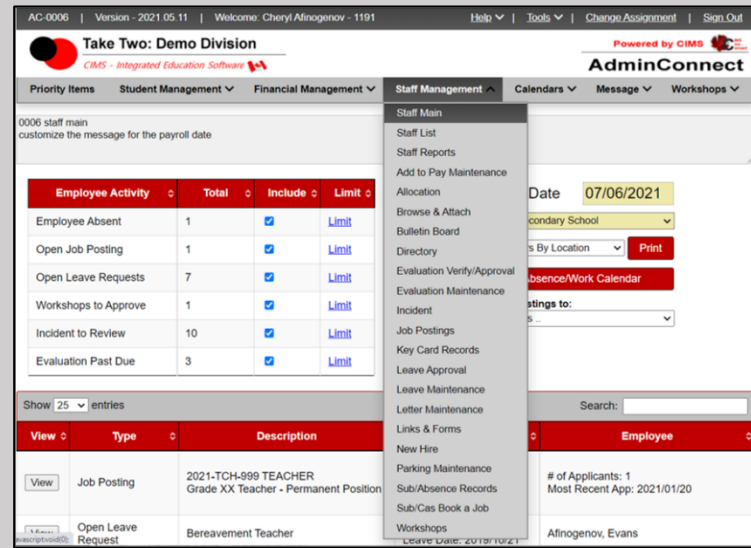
AC-0006 | Version - 2021.05.11 | Welcome: Cheryl Afinogenov - 1191

Help ∨ | Tools ∨ | Change Assignment | Sign Out

Take Two: Demo Division

CIMS - Integrated Education Software

Powered by CIMS

AdminConnect

Priority Items | Student Management ∨ | Financial Management ∨ | Staff Management ∧ | Calendars ∨ | Message ∨ | Workshops ∨

0006 staff main
customize the message for the payroll date

Staff Main
Staff List
Staff Reports
Add to Pay Maintenance
Allocation
Browse & Attach
Bulletin Board
Directory
Evaluation Verify/Approval
Evaluation Maintenance
Incident
Job Postings
Key Card Records
Leave Approval
Leave Maintenance
Letter Maintenance
Links & Forms
New Hire
Parking Maintenance
Sub/Absence Records
Sub/Cas Book a Job
Workshops

| Employee Activity | Total | Include | Limit |
|---|---|---|---|
| Employee Absent | 1 | ☑ | Limit |
| Open Job Posting | 1 | ☑ | Limit |
| Open Leave Requests | 7 | ☑ | Limit |
| Workshops to Approve | 1 | ☑ | Limit |
| Incident to Review | 10 | ☑ | Limit |
| Evaluation Past Due | 3 | ☑ | Limit |

Date 07/06/2021

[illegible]condary School

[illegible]s By Location

Print

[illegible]bsence/Work Calendar

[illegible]stings to:

Show 25 entries

Search:

| View | Type | Description | | Employee |
|---|---|---|---|---|
| View | Job Posting | 2021-TCH-999 TEACHER Grade XX Teacher - Permanent Position | | # of Applicants: 1 Most Recent App: 2021/01/20 |
| View | Open Leave Request | Bereavement Teacher | Leave Date: 2019/10/21 | Afinogenov, Evans |

avascript:void(0);